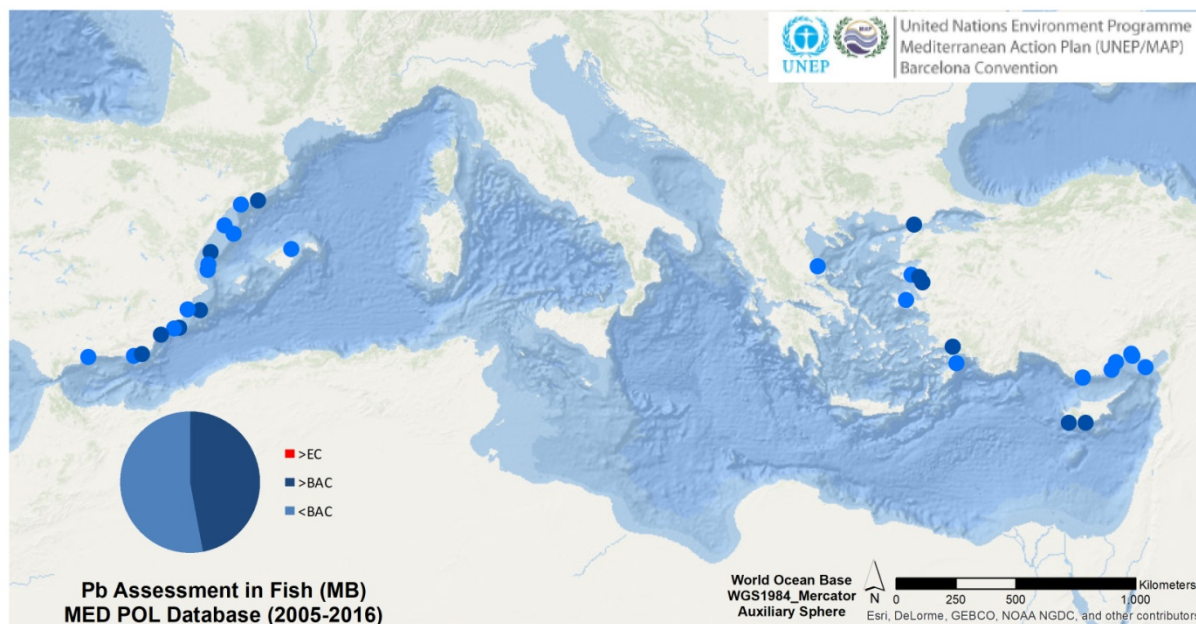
UNEP

United Nations Environment Programme
Mediterranean Action Plan (UNEP/MAP)
Barcelona Convention

>EC
>BAC
<BAC

Pb Assessment in Fish (MB)
MED POL Database (2005-2016)

World Ocean Base
WGS1984_Mercator
Auxiliary Sphere

N

0 250 500 1,000 Kilometers

Esri, DeLorme, GEBCO, NOAA NGDC, and other contributors